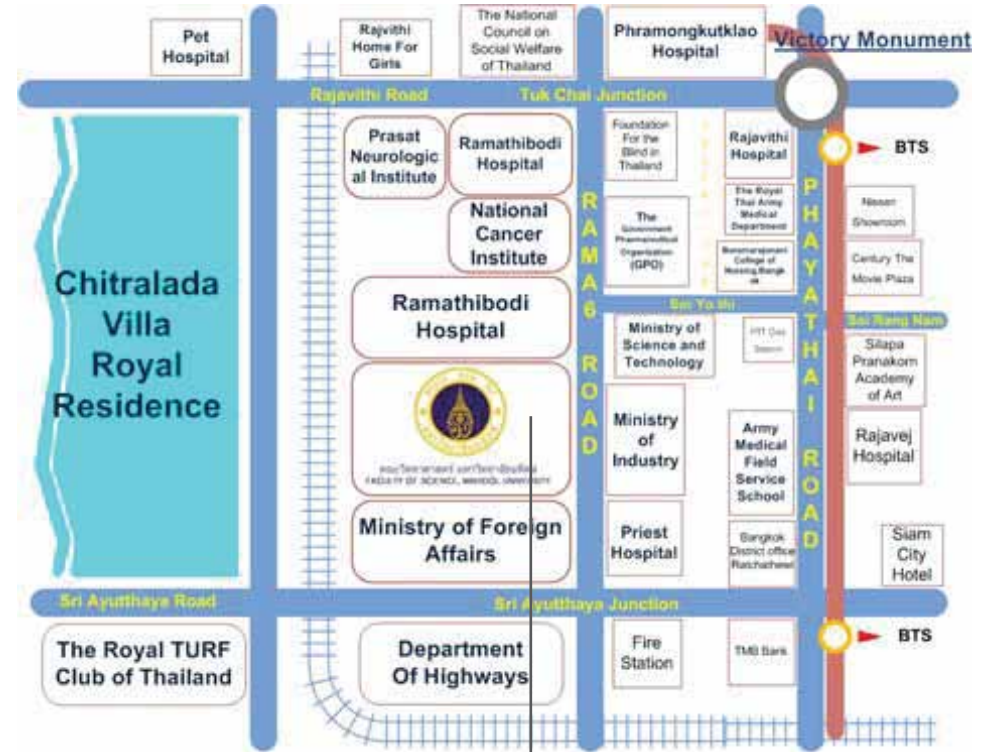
Pet Hospital

Rajvithi Home For Girls

The National Council on Social Welfare of Thailand

Phramongkutklao Hospital

Victory Monument

Rajavithi Road

Tuk Chai Junction

Prasat Neurological Institute

Ramathibodi Hospital

Foundation For the Blind in Thailand

Rajavithi Hospital

BTS

The Royal Thai Army Medical Department

Nissan Showroom

National Cancer Institute

The Government Pharmaceutical Organization (GPO)

Boromarajonani College of Nursing Bangkok

Century The Movie Plaza

Chitralada Villa Royal Residence

Ramathibodi Hospital

Soi Yo thi

Ministry of Science and Technology

PTT Gas Station

Soi Rang Nam

Silapa Pranakorn Academy of Art

RAMA 6 ROAD

PHAYATHAI ROAD

คณะวิทยาศาสตร์ มหาวิทยาลัยมหิดล
FACULTY OF SCIENCE, MAHIDOL UNIVERSITY

Ministry of Industry

Army Medical Field Service School

Rajavej Hospital

Ministry of Foreign Affairs

Priest Hospital

Bangkok District office Ratchathewi

Siam City Hotel

Sri Ayutthaya Road

Sri Ayutthaya Junction

The Royal TURF Club of Thailand

Department Of Highways

Fire Station

TMB Bank

BTS